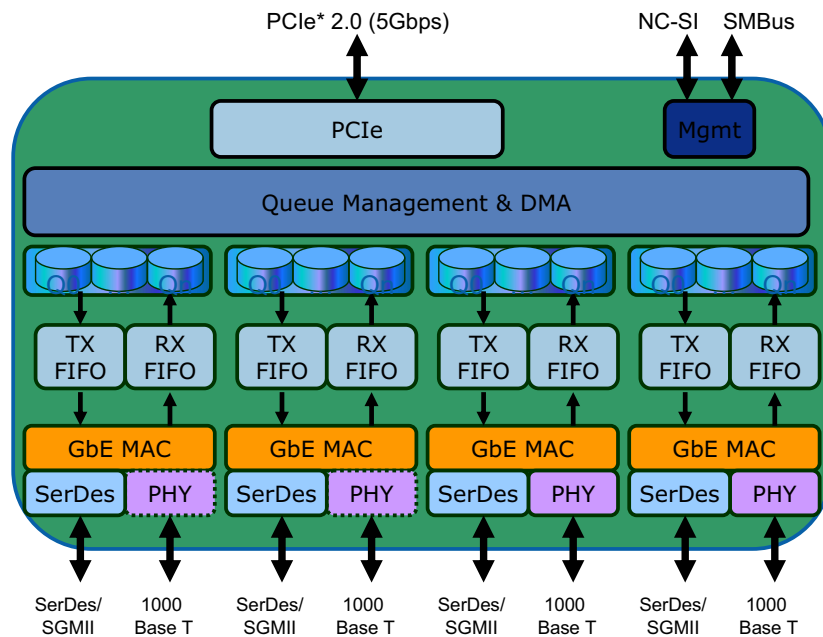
PCIe* 2.0 (5Gbps)

NC-SI SMBus

PCIe

Mgmt

Queue Management & DMA

Q Q Q

TX FIFO RX FIFO

GbE MAC

SerDes PHY

Q Q Q

TX FIFO RX FIFO

GbE MAC

SerDes PHY

Q Q Q

TX FIFO RX FIFO

GbE MAC

SerDes PHY

Q Q Q

TX FIFO RX FIFO

GbE MAC

SerDes PHY

SerDes/ SGMII 1000 Base T

SerDes/ SGMII 1000 Base T

SerDes/ SGMII 1000 Base T

SerDes/ SGMII 1000 Base T